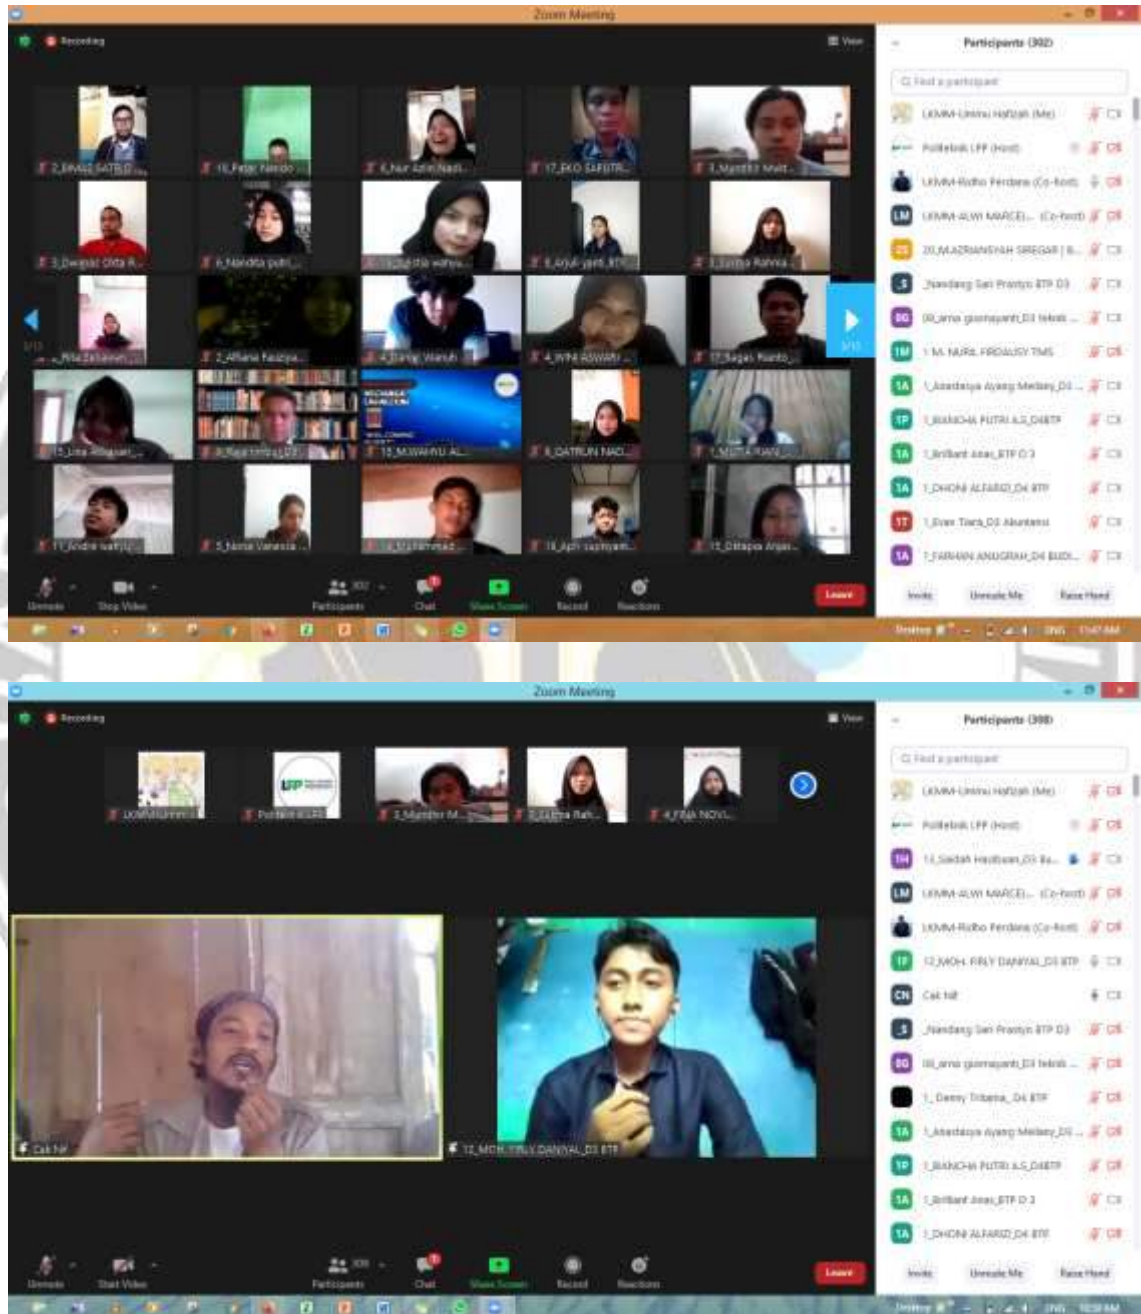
Zoom Meeting

Recording

View

Participants (302)

Find a participant

UKMM-Ummu Hafizah (Me)

Politeknik LPP (Host)

UKMM-Ridho Ferdana (Co-host)

UKMM-ALWI MARCEL... (Co-host)

20_M.AZRIANSYAH SIREGAR | B...

_Nandang Sari Prastyo BTP D3

00_arna gusmayanti_D3 teknik ...

1 M. NURIL FIRDAUSY TMS

1_Anadasya Ayang Meilany_D3 ...

1_BANDHA PUTRI A.S_D4BTP

1_Brilliant Anas_BTP D 3

1_DHONI ALFARIZI_D4 BTP

1_Evan Tiara_D3 Akuntansi

1_FARHAN ANUGRAH_D4 BUDI...

Invite

Unmute Me

Raise Hand

2_Bayazi SATRIO...

16_Fajar Nando ...

8_Nur Azizah Nazil...

17_EKO SAPUTR...

3_Myzdifil Matt...

3_Dwipayi Dita A...

6_Nandita putri...

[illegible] wahyu...

8_Arjul yans BTP...

3_Zunita Rahma...

1/10

...Rifa Zahawati...

2_Afifania Nasiya...

4_Dimas Wanuh

4_WINI ASWARI ...

17_Bagas Rianto...

1/10

15_Lina Afriyani...

8_Rian...

15_M.WAHYU AL...

8_QATRUN NAD...

1_MUTIA RIAN...

11_Andre wahyu...

5_Nena Vanesia ...

14_Muhammad...

18_Agil rachiyam...

15_Ditapia Anjar...

Unmute

Stop Video

Participants

Chat

Share Screen

Record

Reactions

Leave

Zoom Meeting

Recording

View

Participants (308)

Find a participant

UKMM-Ummu Hafizah (Me)

Politeknik LPP (Host)

13_Saidah Hasibuan_D3 Bu...

UKMM-ALWI MARCEL... (Co-host)

UKMM-Ridho Ferdana (Co-host)

12_MOH. FIRLY DANIYAL_D3 BTP

Cak Nil

_Nandang Sari Prastyo BTP D3

00_arna gusmayanti_D3 teknik ...

1_Denny Tribana_D4 BTP

1_Anadasya Ayang Meilany_D3 ...

1_BANDHA PUTRI A.S_D4BTP

1_Brilliant Anas_BTP D 3

1_DHONI ALFARIZI_D4 BTP

Invite

Unmute Me

Raise Hand

UKMM-Ummu...

Politeknik LPP

2_Mumfor M...

3_Zunita Rah...

4_Fitria NOVI...

Cak Nil

12_MOH. FIRLY DANIYAL_D3 BTP

Unmute

Start Video

Participants

Chat

Share Screen

Record

Reactions

Leave